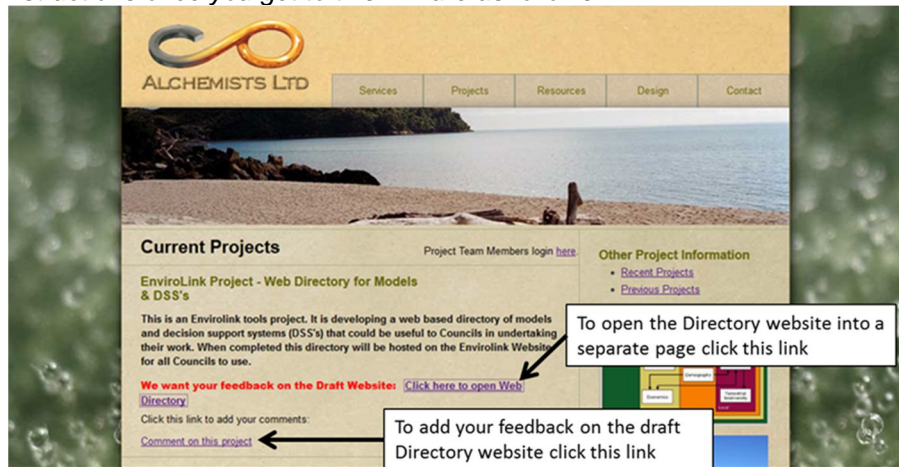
ALCHEMISTS LTD

Services | Projects | Resources | Design | Contact

Current Projects

Project Team Members login here.

EnviroLink Project - Web Directory for Models & DSS's

This is an Envirolink tools project. It is developing a web based directory of models and decision support systems (DSS's) that could be useful to Councils in undertaking their work. When completed this directory will be hosted on the Envirolink Website for all Councils to use.

We want your feedback on the Draft Website: Click here to open Web Directory

Click this link to add your comments:

Comment on this project

Other Project Information

Recent Projects

Previous Projects

To open the Directory website into a separate page click this link

To add your feedback on the draft Directory website click this link

Demographic

Economics

Terrestrial biodiversity